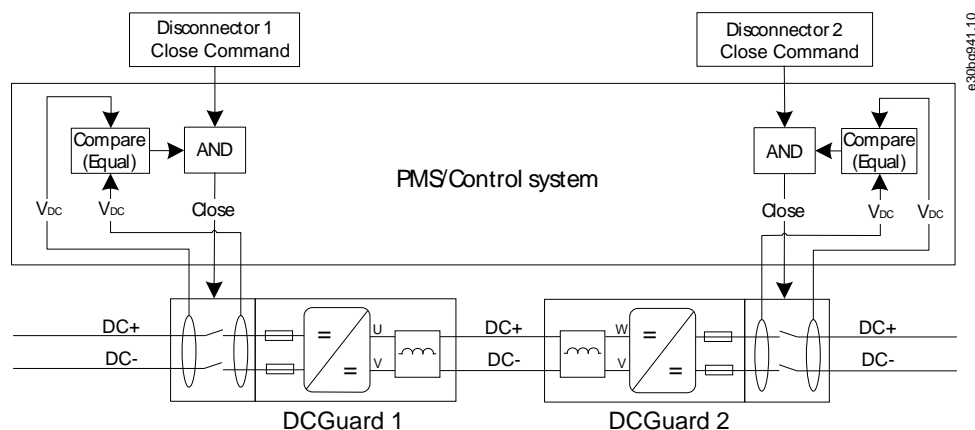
Disconnector 1 Close Command

Disconnector 2 Close Command

e30bg941.10

Compare (Equal)

AND

AND

Compare (Equal)

PMS/Control system

$V_{DC}$

$V_{DC}$

Close

Close

$V_{DC}$

$V_{DC}$

DC+

DC-

=

=

U

V

DC+

DC-

W

V

=

=

DC+

DC-

DCGuard 1

DCGuard 2